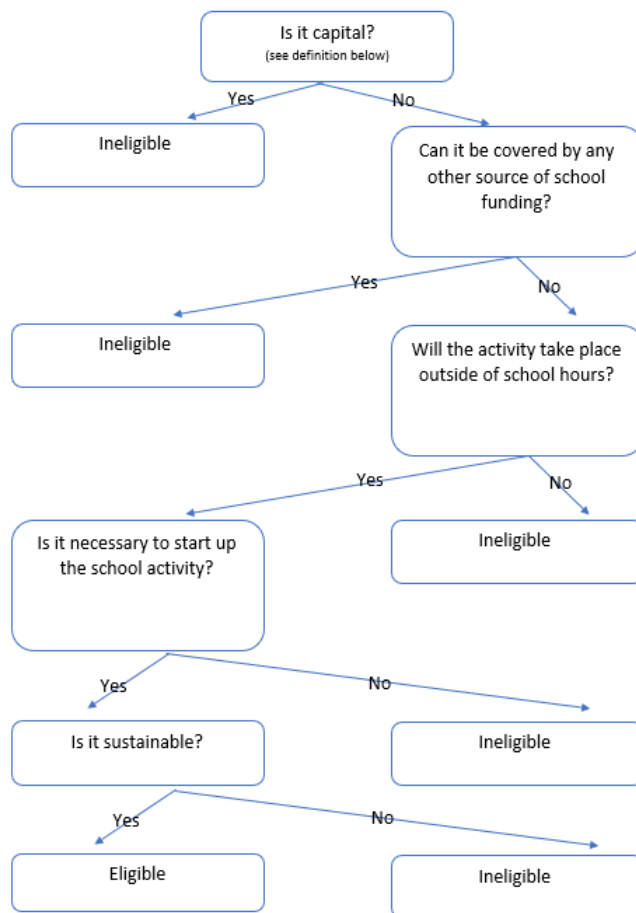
Is it capital?
(see definition below)

Yes

No

Ineligible

Can it be covered by any other source of school funding?

Yes

No

Ineligible

Will the activity take place outside of school hours?

Yes

No

Is it necessary to start up the school activity?

Ineligible

Yes

No

Is it sustainable?

Ineligible

Yes

No

Eligible

Ineligible